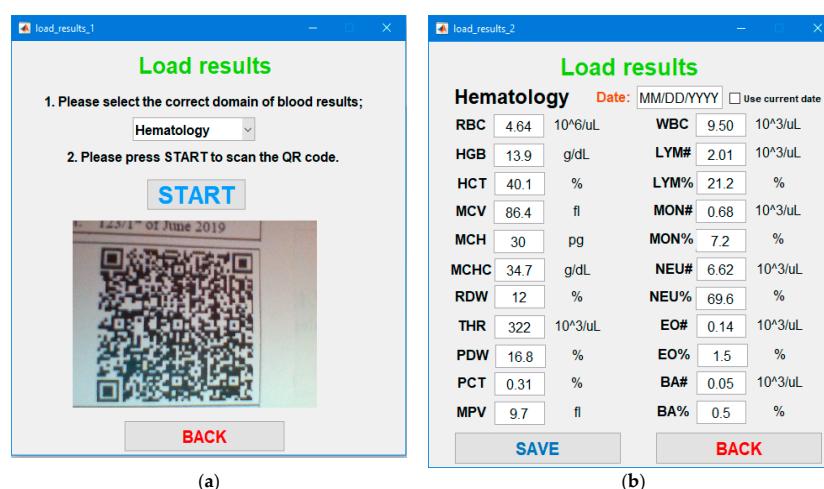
load_results_1

Load results

1. Please select the correct domain of blood results;

Hematology

2. Please press START to scan the QR code.

START

123/1st of June 2019

BACK

(a)

load_results_2

Load results

Hematology Date: MM/DD/YYYY Use current date

| | | | | | |
|---|---|---|---|---|---|
| RBC | 4.64 | 10^6/uL | WBC | 9.50 | 10^3/uL |
| HGB | 13.9 | g/dL | LYM# | 2.01 | 10^3/uL |
| HCT | 40.1 | % | LYM% | 21.2 | % |
| MCV | 86.4 | fl | MON# | 0.68 | 10^3/uL |
| MCH | 30 | pg | MON% | 7.2 | % |
| MCHC | 34.7 | g/dL | NEU# | 6.62 | 10^3/uL |
| RDW | 12 | % | NEU% | 69.6 | % |
| THR | 322 | 10^3/uL | EO# | 0.14 | 10^3/uL |
| PDW | 16.8 | % | EO% | 1.5 | % |
| PCT | 0.31 | % | BA# | 0.05 | 10^3/uL |
| MPV | 9.7 | fl | BA% | 0.5 | % |

SAVE BACK

(b)